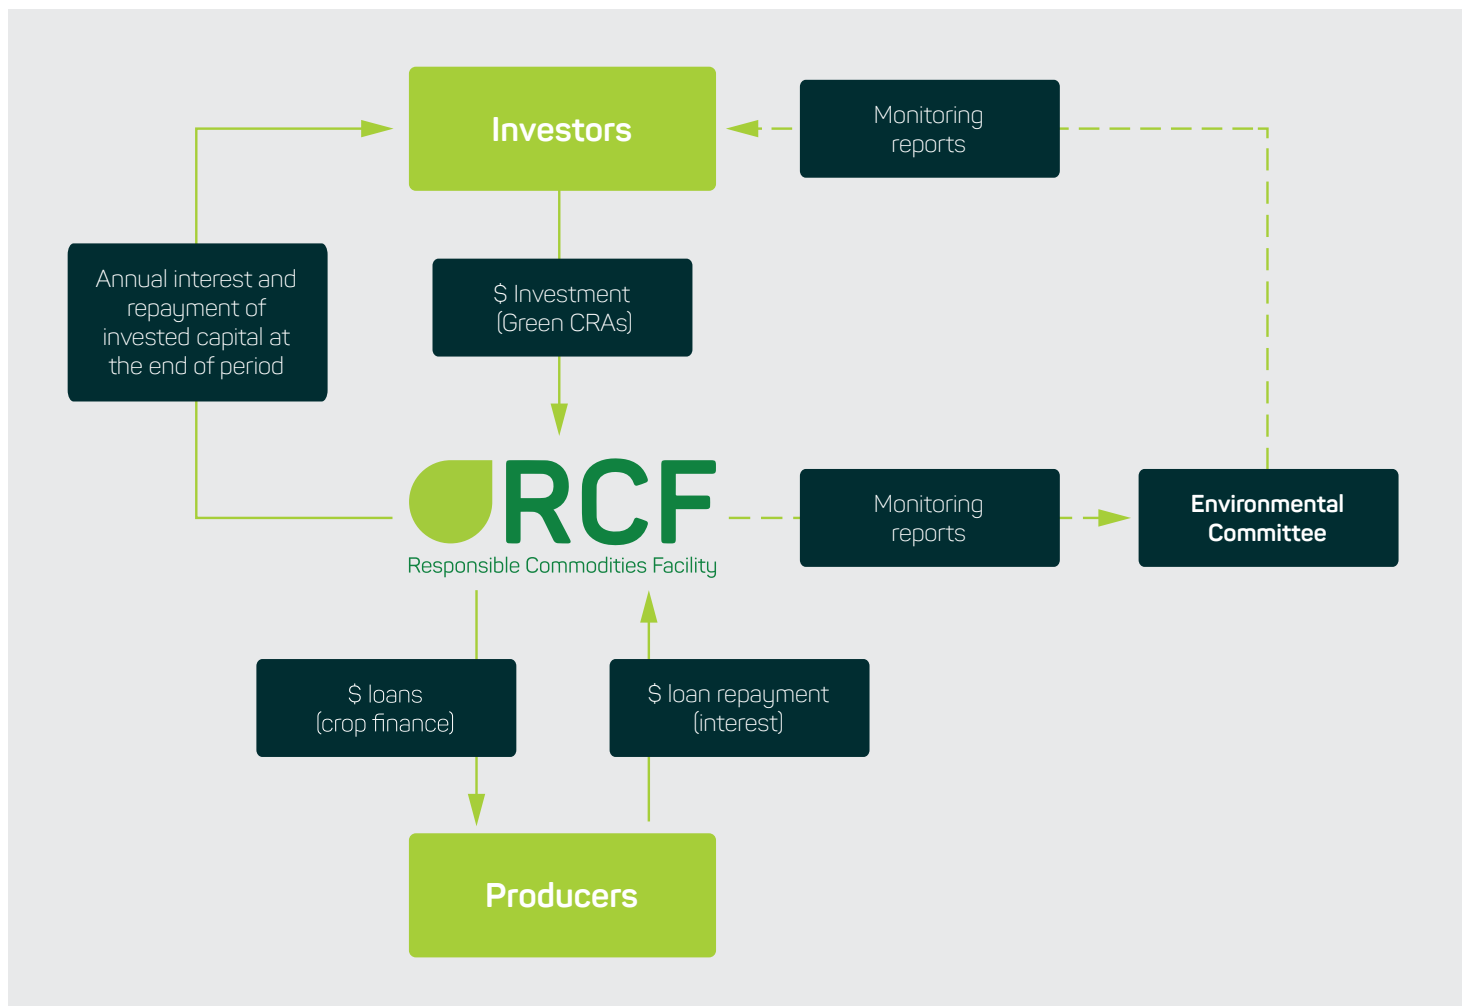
Investors

Monitoring reports

Annual interest and repayment of invested capital at the end of period

$ Investment (Green CRAs)

RCF
Responsible Commodities Facility

Monitoring reports

Environmental Committee

$ loans (crop finance)

$ loan repayment (interest)

Producers